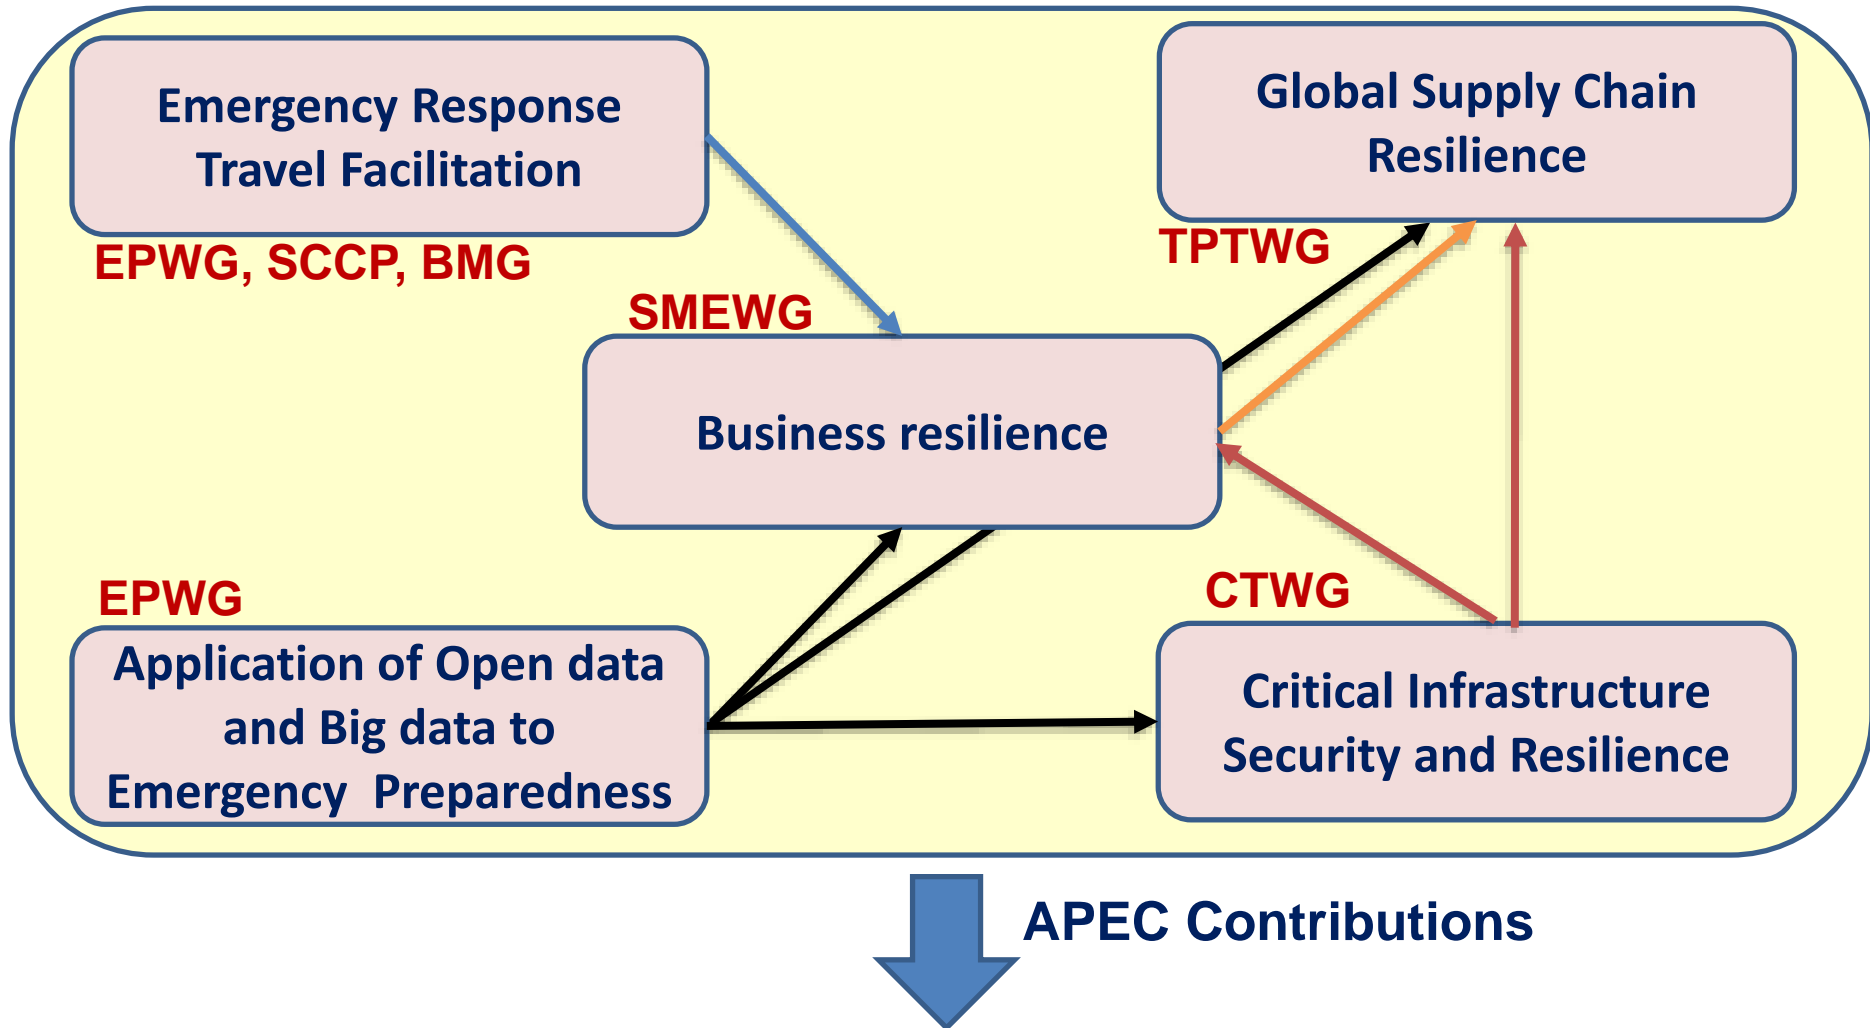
Emergency Response Travel Facilitation

EPWG, SCCP, BMG

Global Supply Chain Resilience

TPTWG

SMEWG

Business resilience

EPWG

Application of Open data and Big data to Emergency Preparedness

CTWG

Critical Infrastructure Security and Resilience

APEC Contributions